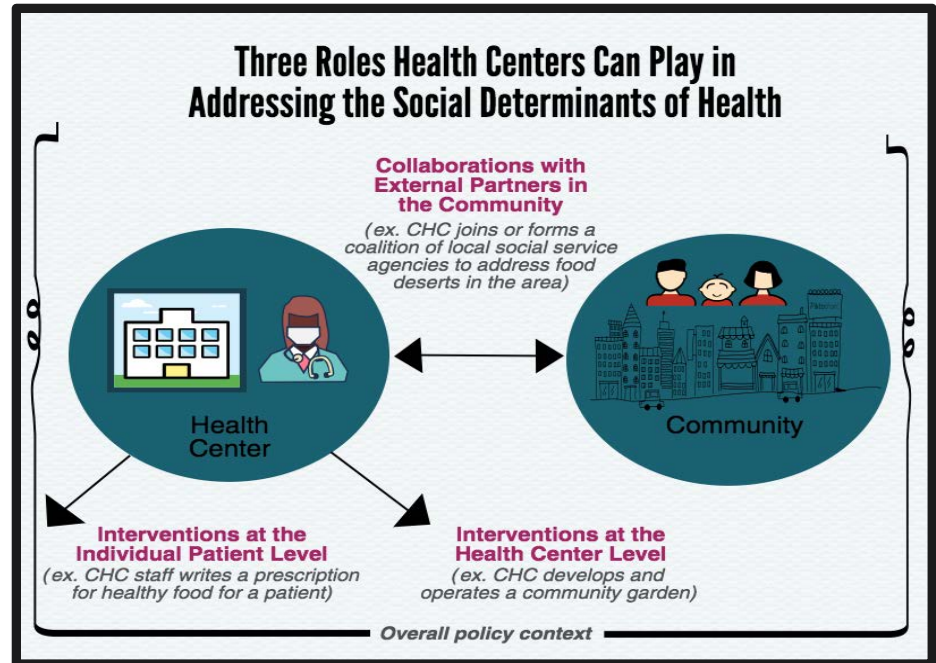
Three Roles Health Centers Can Play in Addressing the Social Determinants of Health

Collaborations with External Partners in the Community
(ex. CHC joins or forms a coalition of local social service agencies to address food deserts in the area)

Health Center

Community

Interventions at the Individual Patient Level
(ex. CHC staff writes a prescription for healthy food for a patient)

Interventions at the Health Center Level
(ex. CHC develops and operates a community garden)

Overall policy context